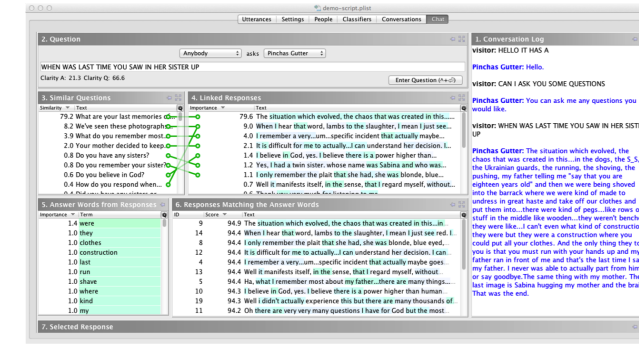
demo-script.plist

Utterances | Settings | People | Classifiers | Conversations | Chat

2. Question

Anybody asks Pinchas Gutter

WHEN WAS LAST TIME YOU SAW IN HER SISTER UP

Clarity A: 21.3 Clarity Q: 66.6

Enter Question (^+⏎)

3. Similar Questions

| Similarity | Text |
|---|---|
| 79.2 | What are your last memories o... |
| 8.2 | We've seen these photographs... |
| 3.9 | What do you remember most... |
| 2.0 | Your mother decided to keep... |
| 0.8 | Do you have any sisters? |
| 0.8 | Do you remember your sister? |
| 0.6 | Do you believe in God? |
| 0.4 | How do you respond when... |

4. Linked Responses

| Importance | Text |
|---|---|
| 79.6 | The situation which evolved, the chaos that was created in this.... |
| 9.0 | When I hear that word, lambs to the slaughter, I mean I just see... |
| 4.0 | I remember a very....um...specific incident that actually maybe... |
| 2.1 | It is difficult for me to actually...I can understand her decision. I... |
| 1.4 | I believe in God, yes. I believe there is a power higher than... |
| 1.2 | Yes, I had a twin sister. whose name was Sabina and who was... |
| 1.1 | I only remember the plait that she had, she was blonde, blue... |
| 0.7 | Well it manifests itself, in the sense, that I regard myself, without... |

5. Answer Words from Responses

| Importance | Term |
|---|---|
| 1.4 | were |
| 1.0 | they |
| 1.0 | clothes |
| 1.0 | construction |
| 1.0 | last |
| 1.0 | run |
| 1.0 | shave |
| 1.0 | where |
| 1.0 | kind |
| 1.0 | my |

6. Responses Matching the Answer Words

| ID | Score | Text |
|---|---|---|
| 9 | 94.9 | The situation which evolved, the chaos that was created in this...in |
| 14 | 94.4 | When I hear that word, lambs to the slaughter, I mean I just see red. I |
| 12 | 94.4 | I only remember the plait that she had, she was blonde, blue eyed, ... |
| 4 | 94.4 | It is difficult for me to actually...I can understand her decision. I can... |
| 2 | 94.4 | I remember a very....um...specific incident that actually maybe goes... |
| 13 | 94.4 | Well it manifests itself, in the sense, that I regard myself, without... |
| 5 | 94.4 | Ha, what I remember most about my father...there are many things... |
| 10 | 94.3 | I believe in God, yes. I believe there is a power higher than human... |
| 19 | 94.3 | Well i didn't actually experience this but there are many thousands of... |
| 11 | 94.2 | Oh there are very very many questions I have for God but the most... |

7. Selected Response

1. Conversation Log

visitor: HELLO IT HAS A

Pinchas Gutter: Hello.

visitor: CAN I ASK YOU SOME QUESTIONS

Pinchas Gutter: You can ask me any questions you would like.

visitor: WHEN WAS LAST TIME YOU SAW IN HER SISTER UP

Pinchas Gutter: The situation which evolved, the chaos that was created in this....in the dogs, the S_S, the Ukrainian guards, the running, the shoving, the pushing, my father telling me "say that you are eighteen years old" and then we were being shoved into the barrack where we were kind of made to undress in great haste and take off our clothes and put them into...there were kind of pegs...like rows of stuff in the middle like wooden...they weren't benches, they were like...I can't even what kind of construction they were but they were a construction where you could put all your clothes. And the only thing they told you is that you must run with your hands up and my father ran in front of me and that's the last time I saw my father. I never was able to actually part from him or say goodbye. The same thing with my mother. The last image is Sabina hugging my mother and the brain. That was the end.